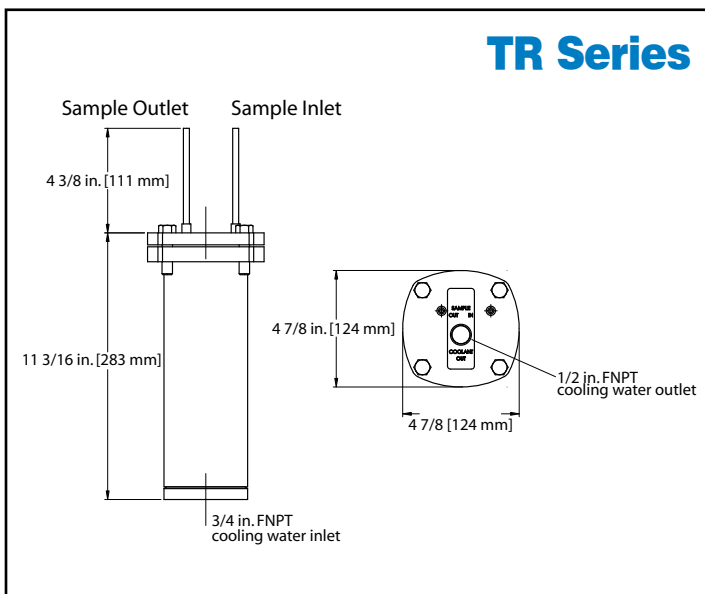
TR Series

Sample Outlet

Sample Inlet

4 3/8 in. [111 mm]

11 3/16 in. [283 mm]

4 7/8 in. [124 mm]

SAMPLE
OUT IN

COOLANT
OUT

1/2 in. FNPT
cooling water outlet

4 7/8 [124 mm]

3/4 in. FNPT
cooling water inlet